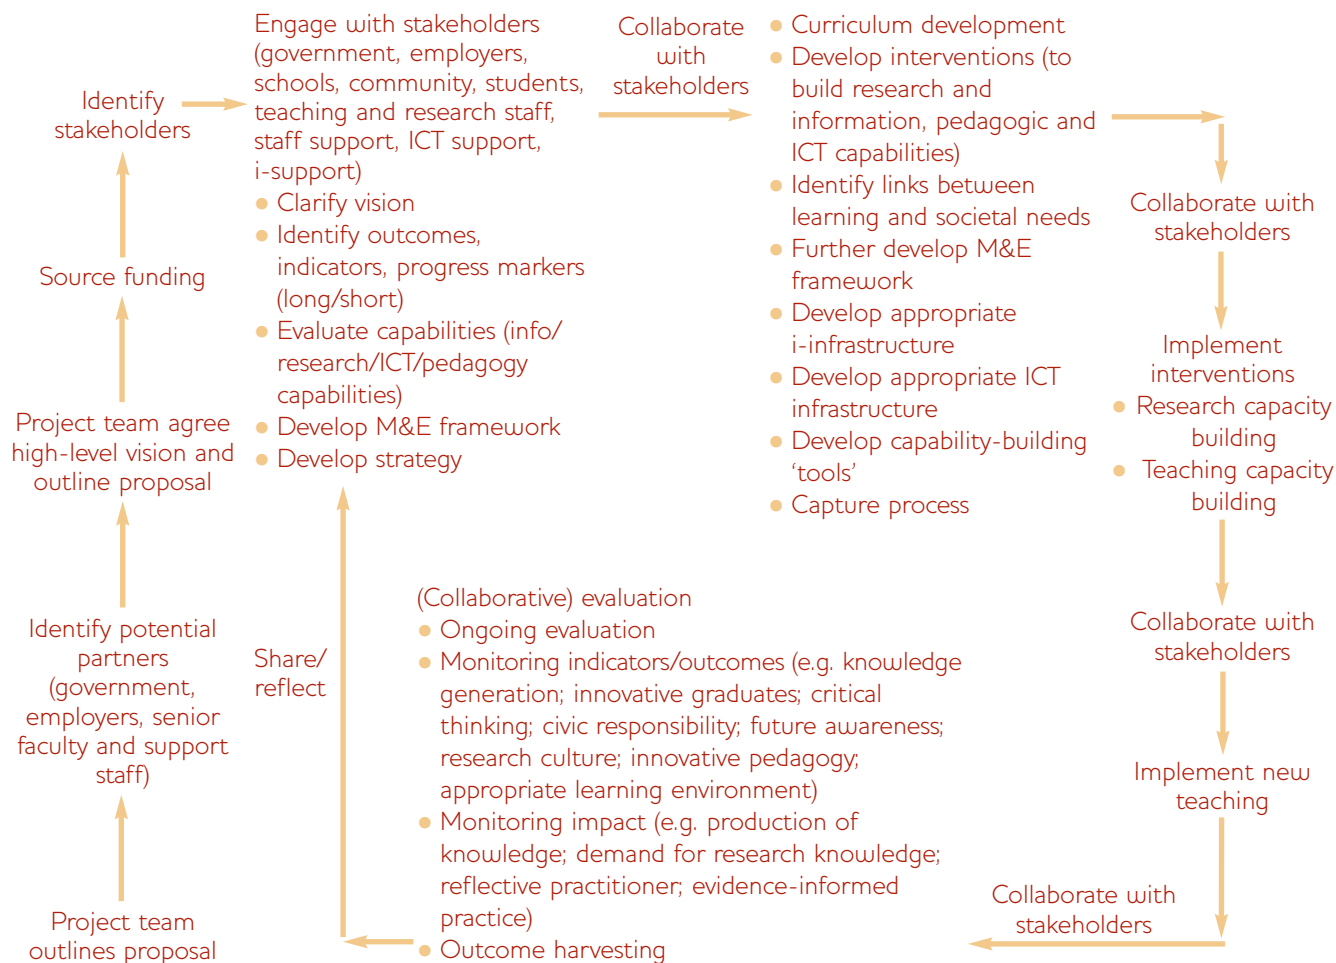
Project team outlines proposal

Identify potential partners (government, employers, senior faculty and support staff)

Project team agree high-level vision and outline proposal

Source funding

Identify stakeholders

Engage with stakeholders (government, employers, schools, community, students, teaching and research staff, staff support, ICT support, i-support)
- Clarify vision
- Identify outcomes, indicators, progress markers (long/short)
- Evaluate capabilities (info/research/ICT/pedagogy capabilities)
- Develop M&E framework
- Develop strategy

Collaborate with stakeholders

- Curriculum development
- Develop interventions (to build research and information, pedagogic and ICT capabilities)
- Identify links between learning and societal needs
- Further develop M&E framework
- Develop appropriate i-infrastructure
- Develop appropriate ICT infrastructure
- Develop capability-building 'tools'
- Capture process

Collaborate with stakeholders

Implement interventions
- Research capacity building
- Teaching capacity building

Collaborate with stakeholders

Implement new teaching

Collaborate with stakeholders

(Collaborative) evaluation
- Ongoing evaluation
- Monitoring indicators/outcomes (e.g. knowledge generation; innovative graduates; critical thinking; civic responsibility; future awareness; research culture; innovative pedagogy; appropriate learning environment)
- Monitoring impact (e.g. production of knowledge; demand for research knowledge; reflective practitioner; evidence-informed practice)
- Outcome harvesting

Share/reflect